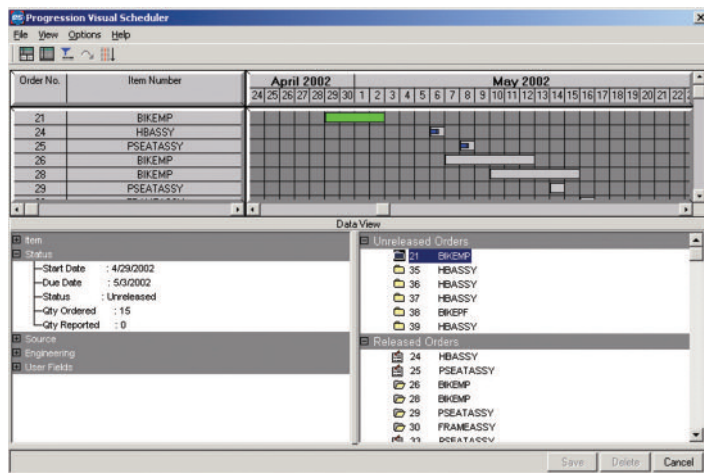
Progression Visual Scheduler

File View Options Help

| Order No. | Item Number |
|---|---|
| 21 | BIKEMP |
| 24 | HBASSY |
| 25 | PSEATASSY |
| 26 | BIKEMP |
| 28 | BIKEMP |
| 29 | PSEATASSY |

April 2002
24 25 26 27 28 29 30

May 2002
1 2 3 4 5 6 7 8 9 10 11 12 13 14 15 16 17 18 19 20 21 22

Data View

Item
Status
Start Date : 4/29/2002
Due Date : 5/3/2002
Status : Unreleased
Qty Ordered : 15
Qty Reported : 0
Source
Engineering
User Fields

Unreleased Orders
21 BIKEMP
35 HBASSY
36 HBASSY
37 HBASSY
38 BIKEPF
39 HBASSY
Released Orders
24 HBASSY
25 PSEATASSY
26 BIKEMP
28 BIKEMP
29 PSEATASSY
30 FRAMEASSY
33 PSEATASSY

Save Delete Cancel